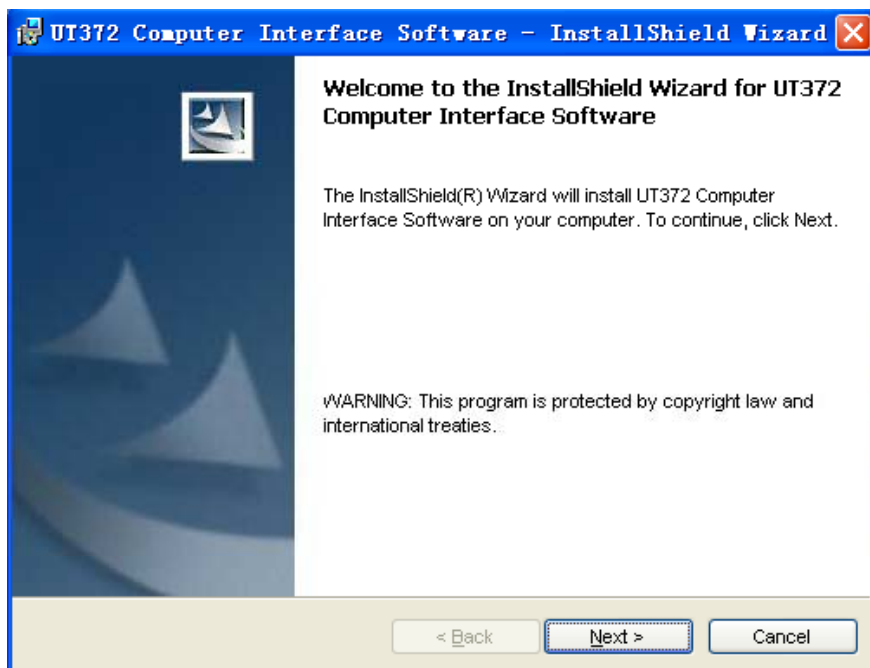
UT372 Computer Interface Software - InstallShield Wizard

Welcome to the InstallShield Wizard for UT372 Computer Interface Software

The InstallShield(R) Wizard will install UT372 Computer Interface Software on your computer. To continue, click Next.

WARNING: This program is protected by copyright law and international treaties.

< Back

Next >

Cancel